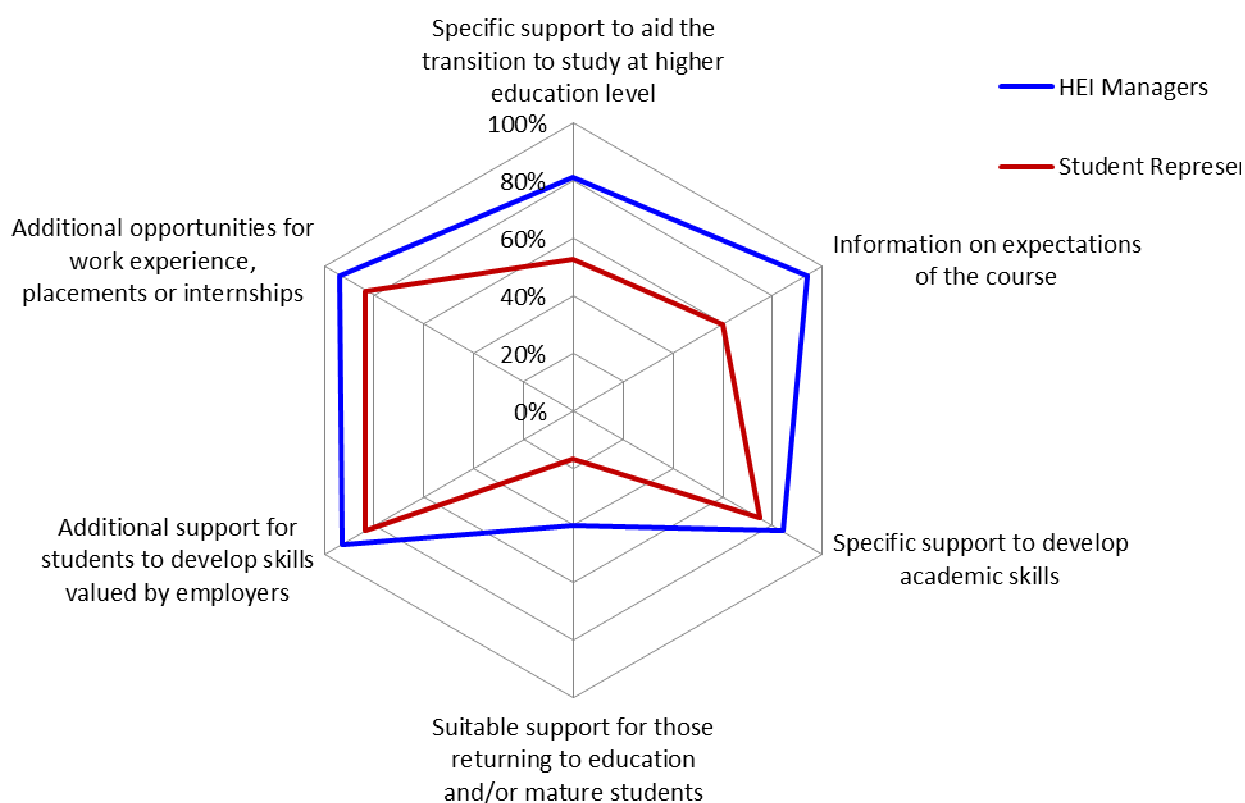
Specific support to aid the transition to study at higher education level

100%
80%
60%
40%
20%
0%

HEI Managers

Student Represen

Information on expectations of the course

Specific support to develop academic skills

Suitable support for those returning to education and/or mature students

Additional support for students to develop skills valued by employers

Additional opportunities for work experience, placements or internships